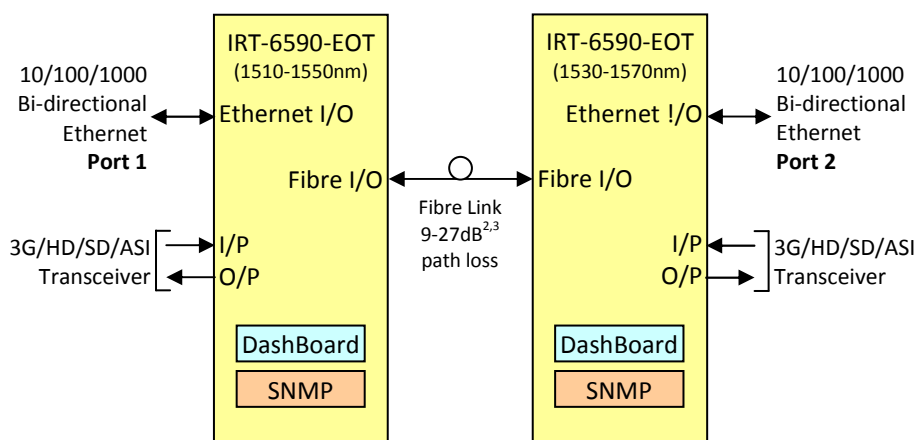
10/100/1000 Bi-directional Ethernet **Port 1**

IRT-6590-EOT (1510-1550nm)

Ethernet I/O

Fibre I/O

I/P

O/P

3G/HD/SD/ASI Transceiver

DashBoard

SNMP

Fibre Link 9-27dB$^{2,3}$ path loss

IRT-6590-EOT (1530-1570nm)

Ethernet !/O

Fibre I/O

I/P

O/P

DashBoard

SNMP

10/100/1000 Bi-directional Ethernet **Port 2**

3G/HD/SD/ASI Transceiver